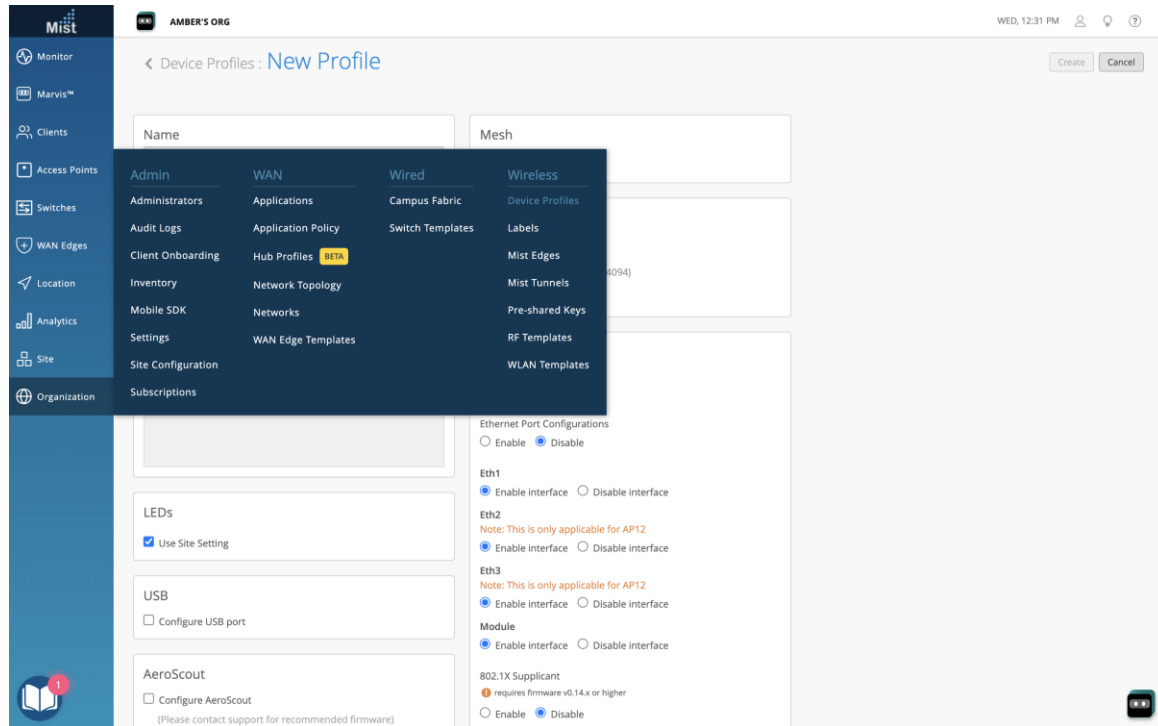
Mist

AMBER'S ORG

WED, 12:31 PM

Monitor
Marvis™
Clients
Access Points
Switches
WAN Edges
Location
Analytics
Site
Organization

‹ Device Profiles : New Profile

Create  Cancel

Name

Mesh

Admin
Administrators
Audit Logs
Client Onboarding
Inventory
Mobile SDK
Settings
Site Configuration
Subscriptions

WAN
Applications
Application Policy
Hub Profiles BETA
Network Topology
Networks
WAN Edge Templates

Wired
Campus Fabric
Switch Templates

Wireless
Device Profiles
Labels
Mist Edges
Mist Tunnels
Pre-shared Keys
RF Templates
WLAN Templates

4094)

Ethernet Port Configurations
○ Enable ● Disable

Eth1
● Enable interface ○ Disable interface

Eth2
Note: This is only applicable for AP12
● Enable interface ○ Disable interface

Eth3
Note: This is only applicable for AP12
● Enable interface ○ Disable interface

Module
● Enable interface ○ Disable interface

802.1X Supplicant
requires firmware v0.14.x or higher
○ Enable ● Disable

LEDs
Use Site Setting

USB
Configure USB port

AeroScout
Configure AeroScout
(Please contact support for recommended firmware)

1